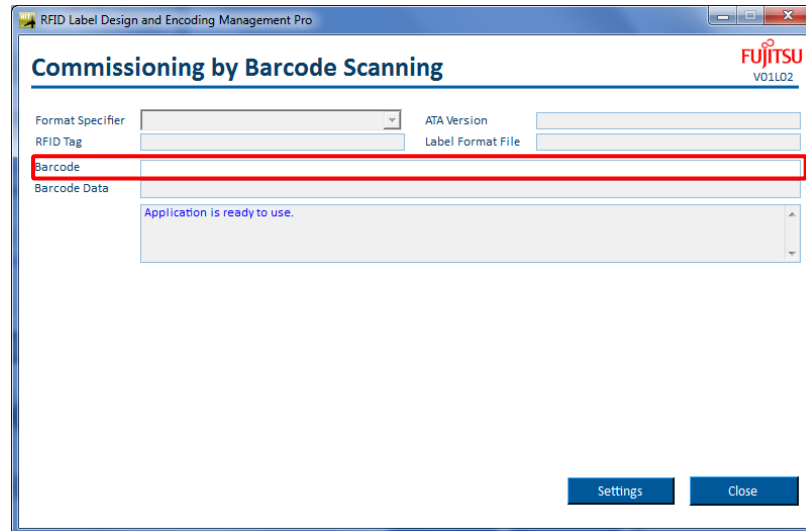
RFID Label Design and Encoding Management Pro

Commissioning by Barcode Scanning

FUJITSU
V01L02

Format Specifier
ATA Version
RFID Tag
Label Format File
Barcode
Barcode Data

Application is ready to use.

Settings
Close